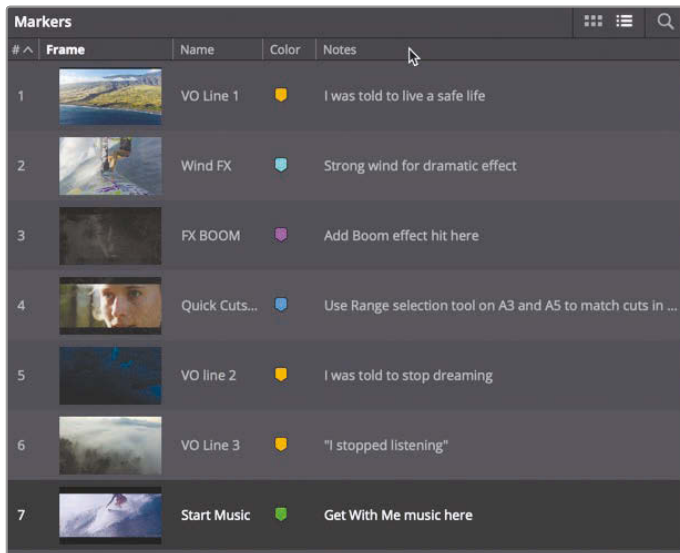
Markers

| # ^ | Frame | Name | Color | Notes |
|---|---|---|---|---|
| 1 | | VO Line 1 | | I was told to live a safe life |
| 2 | | Wind FX | | Strong wind for dramatic effect |
| 3 | | FX BOOM | | Add Boom effect hit here |
| 4 | | Quick Cuts... | | Use Range selection tool on A3 and A5 to match cuts in ... |
| 5 | | VO line 2 | | I was told to stop dreaming |
| 6 | | VO Line 3 | | "I stopped listening" |
| 7 | | Start Music | | Get With Me music here |